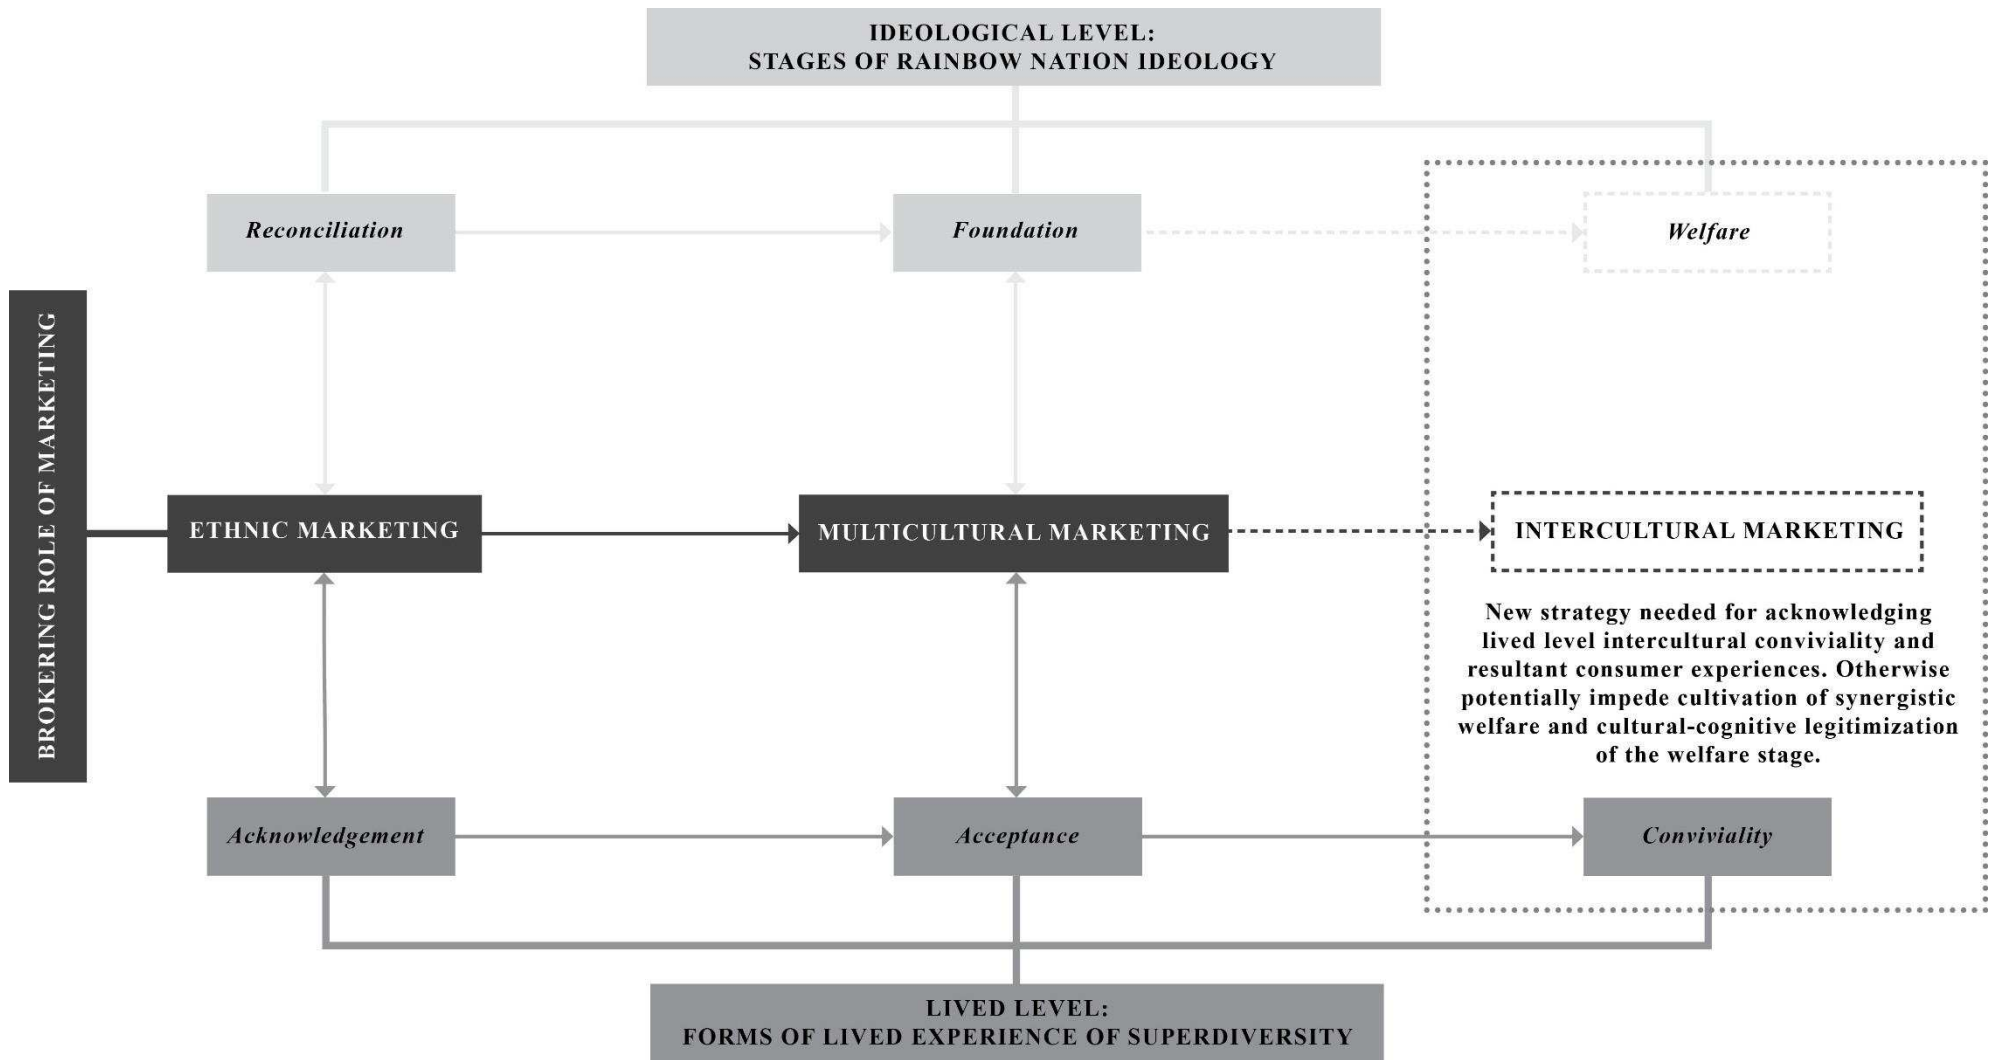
IDEOLOGICAL LEVEL:
STAGES OF RAINBOW NATION IDEOLOGY

BROKERING ROLE OF MARKETING

Reconciliation

Foundation

Welfare

ETHNIC MARKETING

MULTICULTURAL MARKETING

INTERCULTURAL MARKETING

New strategy needed for acknowledging lived level intercultural conviviality and resultant consumer experiences. Otherwise potentially impede cultivation of synergistic welfare and cultural-cognitive legitimization of the welfare stage.

Acknowledgement

Acceptance

Conviviality

LIVED LEVEL:
FORMS OF LIVED EXPERIENCE OF SUPERDIVERSITY